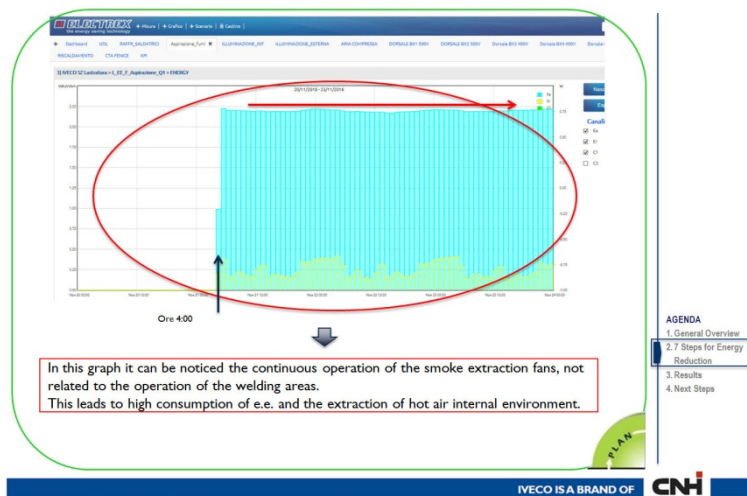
ELECTREX
the energy saving technology
+ Misure | + Grafico | + Scenario | Gestione

Dashboard UGL RAFFR_SALDATRICI Aspirazione_Fumi ILLUMINAZIONE_INT ILLUMINAZIONE_ESTERNA ARIA COMPRESSA DORSALE BX1 500V DORSALE BX2 500V Dorsale BX3 400V Dorsale BX4 400V Dorsale
RISCALDAMENTO CTA PENCE KPI

IVECO SZ Lastrations > L_EE_F_Aspirazione_Q1 > ENERGY

20/11/2010 - 22/11/2010

Canali
Ea
Er
C1
C2

Ore 4:00

In this graph it can be noticed the continuous operation of the smoke extraction fans, not related to the operation of the welding areas.
This leads to high consumption of e.e. and the extraction of hot air internal environment.

AGENDA
1. General Overview
2.7 Steps for Energy Reduction
3. Results
4. Next Steps

PLAN

IVECO IS A BRAND OF CNH